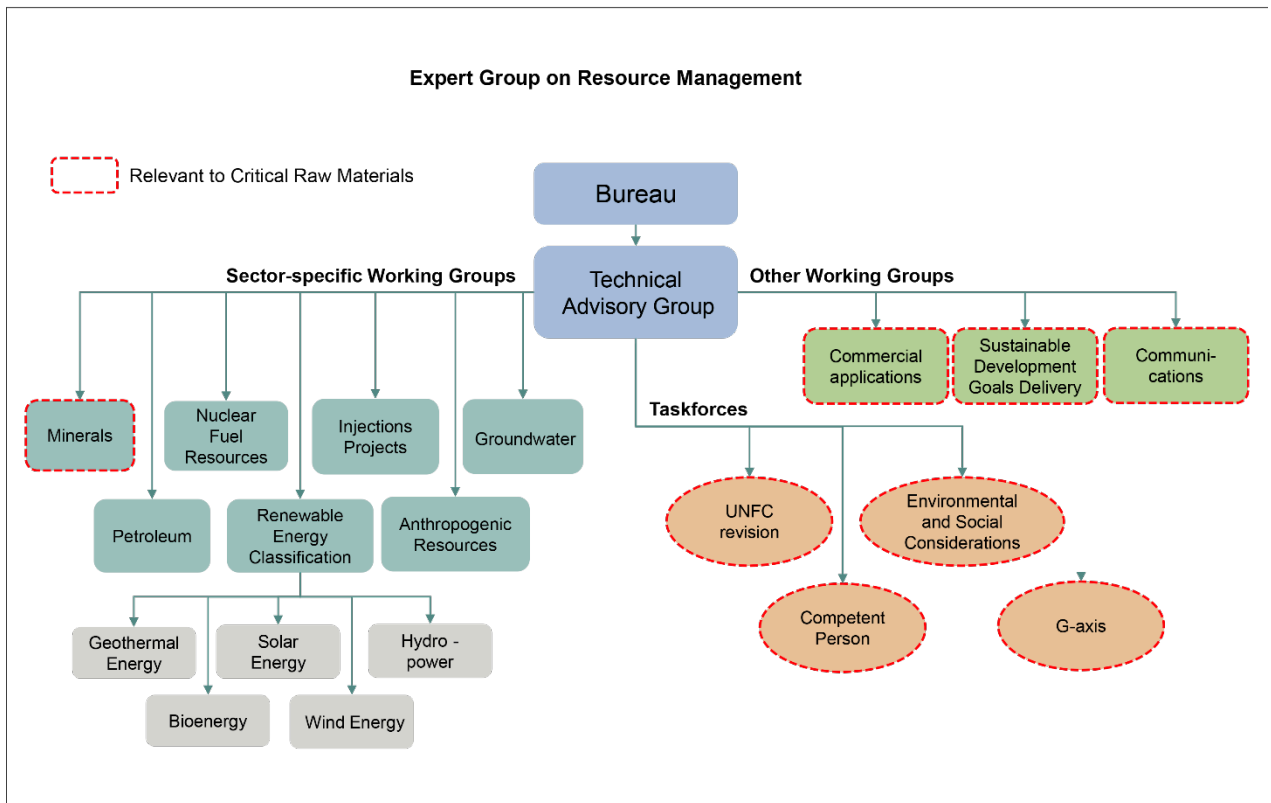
Expert Group on Resource Management

Relevant to Critical Raw Materials

Bureau

Technical Advisory Group

Sector-specific Working Groups

Other Working Groups

Commercial applications

Sustainable Development Goals Delivery

Communi-cations

Minerals

Nuclear Fuel Resources

Injections Projects

Groundwater

Petroleum

Renewable Energy Classification

Anthropogenic Resources

Taskforces

UNFC revision

Environmental and Social Considerations

Competent Person

G-axis

Geothermal Energy

Solar Energy

Hydro - power

Bioenergy

Wind Energy